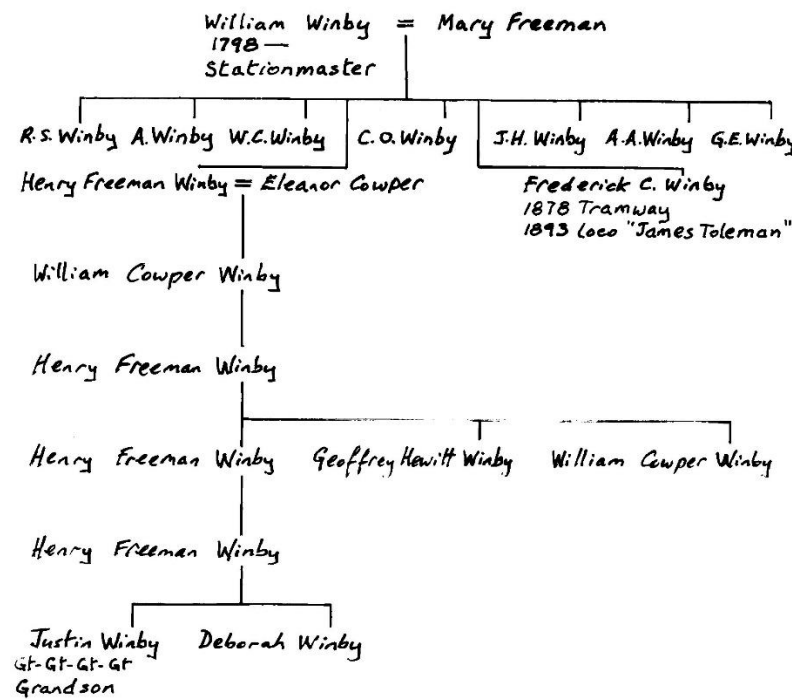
William Winby = Mary Freeman
1798—
Stationmaster

R.S. Winby A.Winby W.C.Winby C.O.Winby J.H.Winby A.A.Winby G.E.Winby

Henry Freeman Winby = Eleanor Cowper

Frederick C. Winby
1878 Tramway
1893 Loco "James Toleman"

William Cowper Winby

Henry Freeman Winby

Henry Freeman Winby Geoffrey Hewitt Winby William Cowper Winby

Henry Freeman Winby

Justin Winby
Gt-Gt-Gt-Gt
Grandson

Deborah Winby